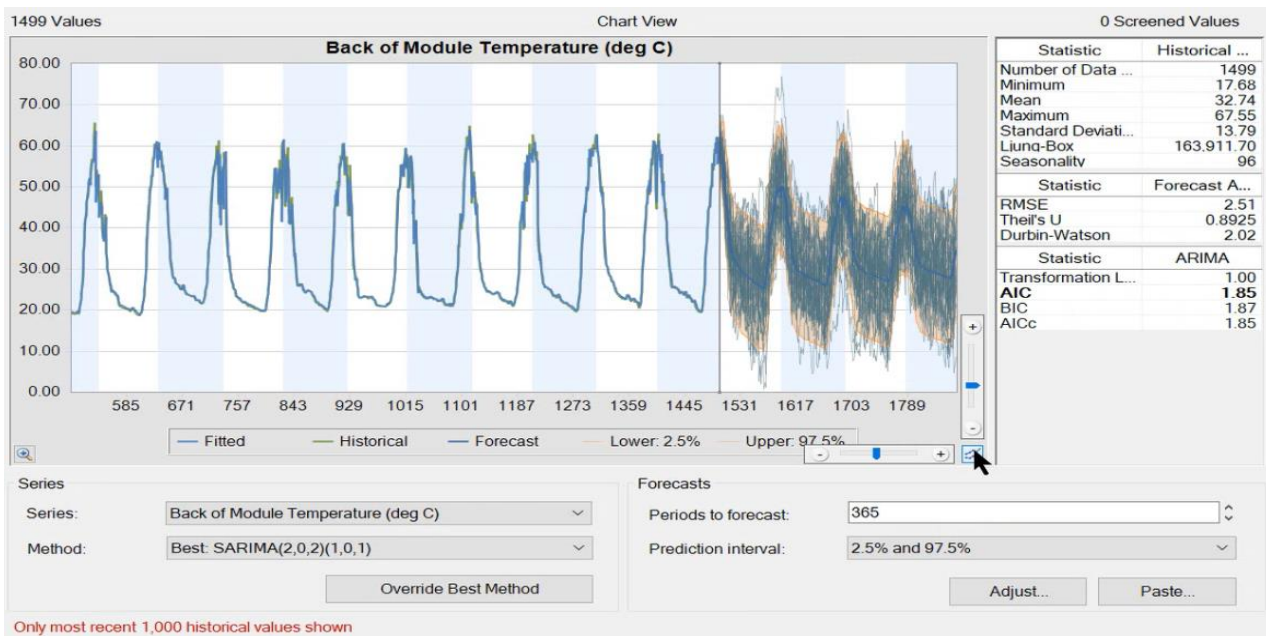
1499 Values

Chart View

0 Screened Values

Back of Module Temperature (deg C)

80.00
70.00
60.00
50.00
40.00
30.00
20.00
10.00
0.00

585 671 757 843 929 1015 1101 1187 1273 1359 1445 1531 1617 1703 1789

Fitted
Historical
Forecast
Lower: 2.5%
Upper: 97.5%

| Statistic | Historical ... |
|---|---|
| Number of Data ... | 1499 |
| Minimum | 17.68 |
| Mean | 32.74 |
| Maximum | 67.55 |
| Standard Deviati... | 13.79 |
| Ljung-Box | 163,911.70 |
| Seasonality | 96 |

| Statistic | Forecast A... |
|---|---|
| RMSE | 2.51 |
| Theil's U | 0.8925 |
| Durbin-Watson | 2.02 |

| Statistic | ARIMA |
|---|---|
| Transformation L... | 1.00 |
| **AIC** | **1.85** |
| BIC | 1.87 |
| AICc | 1.85 |

Series

Series: Back of Module Temperature (deg C)

Method: Best: SARIMA(2,0,2)(1,0,1)

Override Best Method

Forecasts

Periods to forecast: 365

Prediction interval: 2.5% and 97.5%

Adjust...

Paste...

Only most recent 1,000 historical values shown